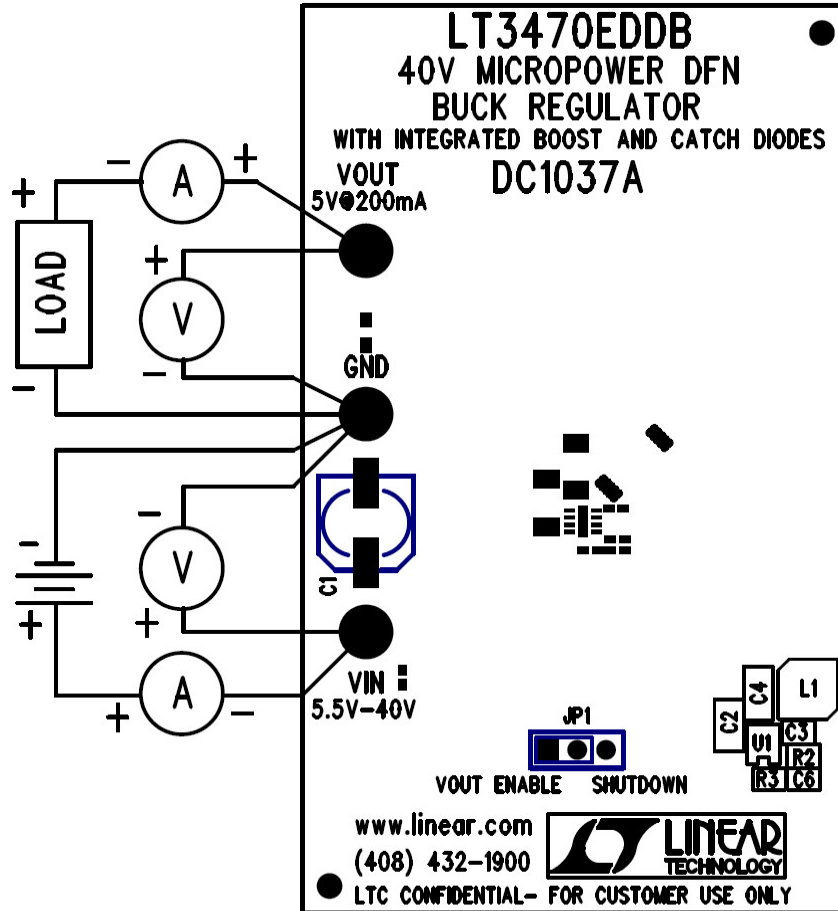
LT3470EDDB
40V MICROPOWER DFN
BUCK REGULATOR
WITH INTEGRATED BOOST AND CATCH DIODES
DC1037A

VOUT
5V@200mA

GND

VIN
5.5V-40V

C1

LOAD
+
-
A
-
+
V
+
-
-
V
+
A
+
-
-
+

JP1
VOUT ENABLE SHUTDOWN

C4 L1 C2 C3 U1 R2 R3 C6

www.linear.com
(408) 432-1900
LINEAR TECHNOLOGY
LTC CONFIDENTIAL- FOR CUSTOMER USE ONLY